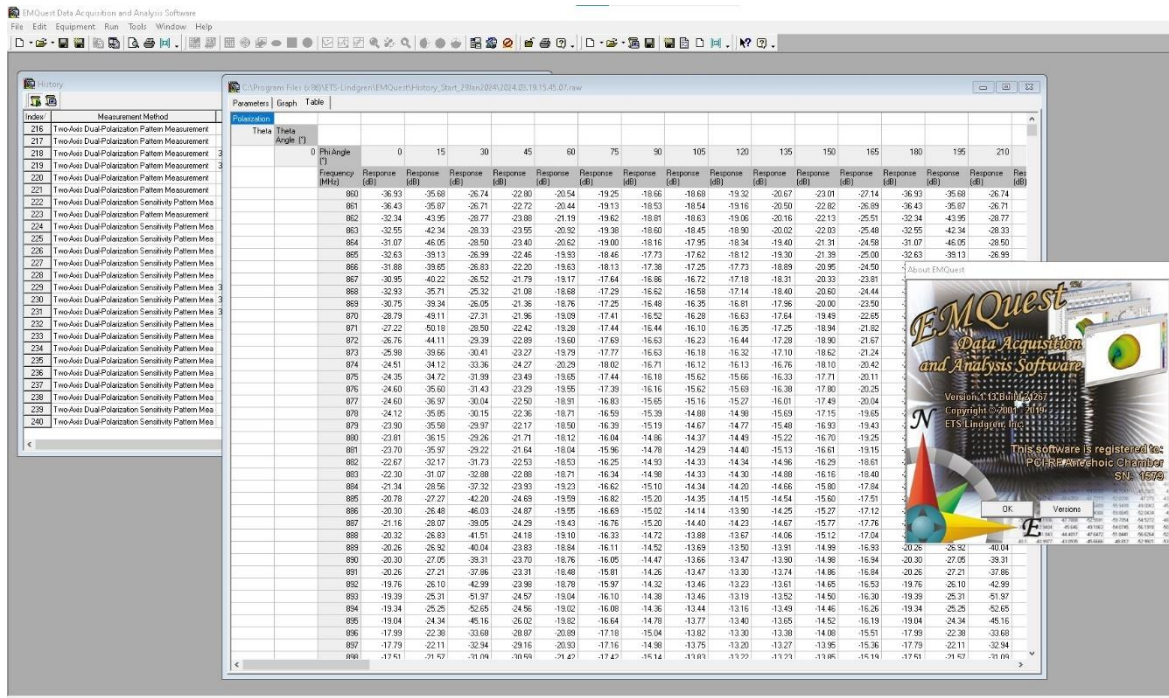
EMQuest Data Acquisition and Analysis Software
File Edit Equipment Run Tools Window Help

History

| Index | Measurement Method |
|---|---|
| 216 | Two-Axis Dual-Polarization Pattern Measurement |
| 217 | Two-Axis Dual-Polarization Pattern Measurement |
| 218 | Two-Axis Dual-Polarization Pattern Measurement |
| 219 | Two-Axis Dual-Polarization Pattern Measurement |
| 220 | Two-Axis Dual-Polarization Pattern Measurement |
| 221 | Two-Axis Dual-Polarization Pattern Measurement |
| 222 | Two-Axis Dual-Polarization Sensitivity Pattern Mea |
| 223 | Two-Axis Dual-Polarization Pattern Measurement |
| 224 | Two-Axis Dual-Polarization Sensitivity Pattern Mea |
| 225 | Two-Axis Dual-Polarization Sensitivity Pattern Mea |
| 226 | Two-Axis Dual-Polarization Sensitivity Pattern Mea |
| 227 | Two-Axis Dual-Polarization Sensitivity Pattern Mea |
| 228 | Two-Axis Dual-Polarization Sensitivity Pattern Mea |
| 229 | Two-Axis Dual-Polarization Sensitivity Pattern Mea |
| 230 | Two-Axis Dual-Polarization Sensitivity Pattern Mea |
| 231 | Two-Axis Dual-Polarization Sensitivity Pattern Mea |
| 232 | Two-Axis Dual-Polarization Sensitivity Pattern Mea |
| 233 | Two-Axis Dual-Polarization Sensitivity Pattern Mea |
| 234 | Two-Axis Dual-Polarization Sensitivity Pattern Mea |
| 235 | Two-Axis Dual-Polarization Sensitivity Pattern Mea |
| 236 | Two-Axis Dual-Polarization Sensitivity Pattern Mea |
| 237 | Two-Axis Dual-Polarization Sensitivity Pattern Mea |
| 238 | Two-Axis Dual-Polarization Sensitivity Pattern Mea |
| 239 | Two-Axis Dual-Polarization Sensitivity Pattern Mea |
| 240 | Two-Axis Dual-Polarization Sensitivity Pattern Mea |

C:\Program Files (x86)\ETS-Lindgren\EMQuest\History_Start_29Jan2024\2024.03.19.15.45.07.raw
Parameters Graph Table
Polarization
Theta Theta Angle (°)
0 Phi Angle (°)

| Frequency (MHz) | 0 | 15 | 30 | 45 | 60 | 75 | 90 | 105 | 120 | 135 | 150 | 165 | 180 | 195 | 210 |
|---|---|---|---|---|---|---|---|---|---|---|---|---|---|---|---|
| | Response (dB) | Response (dB) | Response (dB) | Response (dB) | Response (dB) | Response (dB) | Response (dB) | Response (dB) | Response (dB) | Response (dB) | Response (dB) | Response (dB) | Response (dB) | Response (dB) | Response (dB) |
| 860 | -36.93 | -35.68 | -26.74 | -22.80 | -20.54 | -19.25 | -18.66 | -18.68 | -19.32 | -20.67 | -23.01 | -27.14 | -36.93 | -35.68 | -26.74 |
| 861 | -36.43 | -35.87 | -26.71 | -22.72 | -20.44 | -19.13 | -18.53 | -18.54 | -19.16 | -20.50 | -22.82 | -26.89 | -36.43 | -35.87 | -26.71 |
| 862 | -32.34 | -43.95 | -28.77 | -23.88 | -21.19 | -19.62 | -18.81 | -18.63 | -19.06 | -20.16 | -22.13 | -25.51 | -32.34 | -43.95 | -28.77 |
| 863 | -32.55 | -42.34 | -28.33 | -23.55 | -20.92 | -19.38 | -18.60 | -18.45 | -18.90 | -20.02 | -22.03 | -25.48 | -32.55 | -42.34 | -28.33 |
| 864 | -31.07 | -46.05 | -28.50 | -23.40 | -20.62 | -19.00 | -18.16 | -17.95 | -18.34 | -19.40 | -21.31 | -24.58 | -31.07 | -46.05 | -28.50 |
| 865 | -32.63 | -39.13 | -26.99 | -22.46 | -19.93 | -18.46 | -17.73 | -17.62 | -18.12 | -19.30 | -21.39 | -25.00 | -32.63 | -39.13 | -26.99 |
| 866 | -31.88 | -39.65 | -26.83 | -22.20 | -19.63 | -18.13 | -17.38 | -17.25 | -17.73 | -18.89 | -20.95 | -24.50 | | | |
| 867 | -30.95 | -40.22 | -26.52 | -21.79 | -19.17 | -17.64 | -16.86 | -16.72 | -17.18 | -18.31 | -20.33 | -23.81 | | | |
| 868 | -32.93 | -35.71 | -25.32 | -21.08 | -18.68 | -17.29 | -16.62 | -16.58 | -17.14 | -18.40 | -20.60 | -24.44 | | | |
| 869 | -30.75 | -39.34 | -26.05 | -21.36 | -18.76 | -17.25 | -16.48 | -16.35 | -16.81 | -17.96 | -20.00 | -23.50 | | | |
| 870 | -28.79 | -49.11 | -27.31 | -21.96 | -19.09 | -17.41 | -16.52 | -16.28 | -16.63 | -17.64 | -19.49 | -22.65 | | | |
| 871 | -27.22 | -50.18 | -28.50 | -22.42 | -19.28 | -17.44 | -16.44 | -16.10 | -16.35 | -17.25 | -18.94 | -21.82 | | | |
| 872 | -26.76 | -44.11 | -29.39 | -22.89 | -19.60 | -17.69 | -16.63 | -16.23 | -16.44 | -17.28 | -18.90 | -21.67 | | | |
| 873 | -25.98 | -39.66 | -30.41 | -23.27 | -19.79 | -17.77 | -16.63 | -16.18 | -16.32 | -17.10 | -18.62 | -21.24 | | | |
| 874 | -24.51 | -34.12 | -33.36 | -24.27 | -20.29 | -18.02 | -16.71 | -16.12 | -16.13 | -16.76 | -18.10 | -20.42 | | | |
| 875 | -24.35 | -34.72 | -31.99 | -23.49 | -19.65 | -17.44 | -16.18 | -15.62 | -15.66 | -16.33 | -17.71 | -20.11 | | | |
| 876 | -24.60 | -35.60 | -31.43 | -23.29 | -19.55 | -17.39 | -16.16 | -15.62 | -15.69 | -16.38 | -17.80 | -20.25 | | | |
| 877 | -24.60 | -36.97 | -30.04 | -22.50 | -18.91 | -16.83 | -15.65 | -15.16 | -15.27 | -16.01 | -17.49 | -20.04 | | | |
| 878 | -24.12 | -35.85 | -30.15 | -22.36 | -18.71 | -16.59 | -15.39 | -14.88 | -14.98 | -15.69 | -17.15 | -19.65 | | | |
| 879 | -23.90 | -35.58 | -29.97 | -22.17 | -18.50 | -16.39 | -15.19 | -14.67 | -14.77 | -15.48 | -16.93 | -19.43 | | | |
| 880 | -23.81 | -36.15 | -29.26 | -21.71 | -18.12 | -16.04 | -14.86 | -14.37 | -14.49 | -15.22 | -16.70 | -19.25 | | | |
| 881 | -23.70 | -35.97 | -29.22 | -21.64 | -18.04 | -15.96 | -14.78 | -14.29 | -14.40 | -15.13 | -16.61 | -19.15 | | | |
| 882 | -22.67 | -32.17 | -31.73 | -22.53 | -18.53 | -16.25 | -14.93 | -14.33 | -14.34 | -14.96 | -16.29 | -18.61 | | | |
| 883 | -22.30 | -31.07 | -32.88 | -22.88 | -18.71 | -16.34 | -14.98 | -14.33 | -14.30 | -14.88 | -16.16 | -18.40 | | | |
| 884 | -21.34 | -28.56 | -37.32 | -23.93 | -19.23 | -16.62 | -15.10 | -14.34 | -14.20 | -14.66 | -15.80 | -17.84 | | | |
| 885 | -20.78 | -27.27 | -42.20 | -24.69 | -19.59 | -16.82 | -15.20 | -14.35 | -14.15 | -14.54 | -15.60 | -17.51 | | | |
| 886 | -20.30 | -26.48 | -46.03 | -24.87 | -19.55 | -16.69 | -15.02 | -14.14 | -13.90 | -14.25 | -15.27 | -17.12 | | | |
| 887 | -21.16 | -28.07 | -39.05 | -24.29 | -19.43 | -16.76 | -15.20 | -14.40 | -14.23 | -14.67 | -15.77 | -17.76 | | | |
| 888 | -20.32 | -26.83 | -41.51 | -24.18 | -19.10 | -16.33 | -14.72 | -13.88 | -13.67 | -14.06 | -15.12 | -17.04 | | | |
| 889 | -20.26 | -26.92 | -40.04 | -23.83 | -18.84 | -16.11 | -14.52 | -13.69 | -13.50 | -13.91 | -14.99 | -16.93 | -20.26 | -26.92 | -40.04 |
| 890 | -20.30 | -27.05 | -39.31 | -23.70 | -18.76 | -16.05 | -14.47 | -13.66 | -13.47 | -13.90 | -14.98 | -16.94 | -20.30 | -27.05 | -39.31 |
| 891 | -20.26 | -27.21 | -37.86 | -23.31 | -18.49 | -15.81 | -14.26 | -13.47 | -13.30 | -13.74 | -14.86 | -16.84 | -20.26 | -27.21 | -37.86 |
| 892 | -19.76 | -26.10 | -42.99 | -23.98 | -18.78 | -15.97 | -14.32 | -13.46 | -13.23 | -13.61 | -14.65 | -16.53 | -19.76 | -26.10 | -42.99 |
| 893 | -19.39 | -25.31 | -51.97 | -24.57 | -19.04 | -16.10 | -14.38 | -13.46 | -13.19 | -13.52 | -14.50 | -16.30 | -19.39 | -25.31 | -51.97 |
| 894 | -19.34 | -25.25 | -52.65 | -24.56 | -19.02 | -16.08 | -14.36 | -13.44 | -13.16 | -13.49 | -14.46 | -16.26 | -19.34 | -25.25 | -52.65 |
| 895 | -19.04 | -24.34 | -45.16 | -26.02 | -19.62 | -16.64 | -14.78 | -13.77 | -13.40 | -13.65 | -14.52 | -16.19 | -19.04 | -24.34 | -45.16 |
| 896 | -17.99 | -22.38 | -33.68 | -28.87 | -20.89 | -17.18 | -15.04 | -13.82 | -13.30 | -13.38 | -14.08 | -15.51 | -17.99 | -22.38 | -33.68 |
| 897 | -17.79 | -22.11 | -32.94 | -29.16 | -20.93 | -17.16 | -14.98 | -13.75 | -13.20 | -13.27 | -13.95 | -15.36 | -17.79 | -22.11 | -32.94 |
| 898 | -17.51 | -21.57 | -31.09 | -30.59 | -21.42 | -17.42 | -15.14 | -13.83 | -13.22 | -13.23 | -13.85 | -15.19 | -17.51 | -21.57 | -31.09 |

About EMQuest
EMQuest
Data Acquisition and Analysis Software
Version 1.13 Build 1267
Copyright © 2001-2019
ETS-Lindgren, Inc.
This software is registered to:
PCI-RF Anechoic Chamber
SN: 1679
OK
Versions
N
E